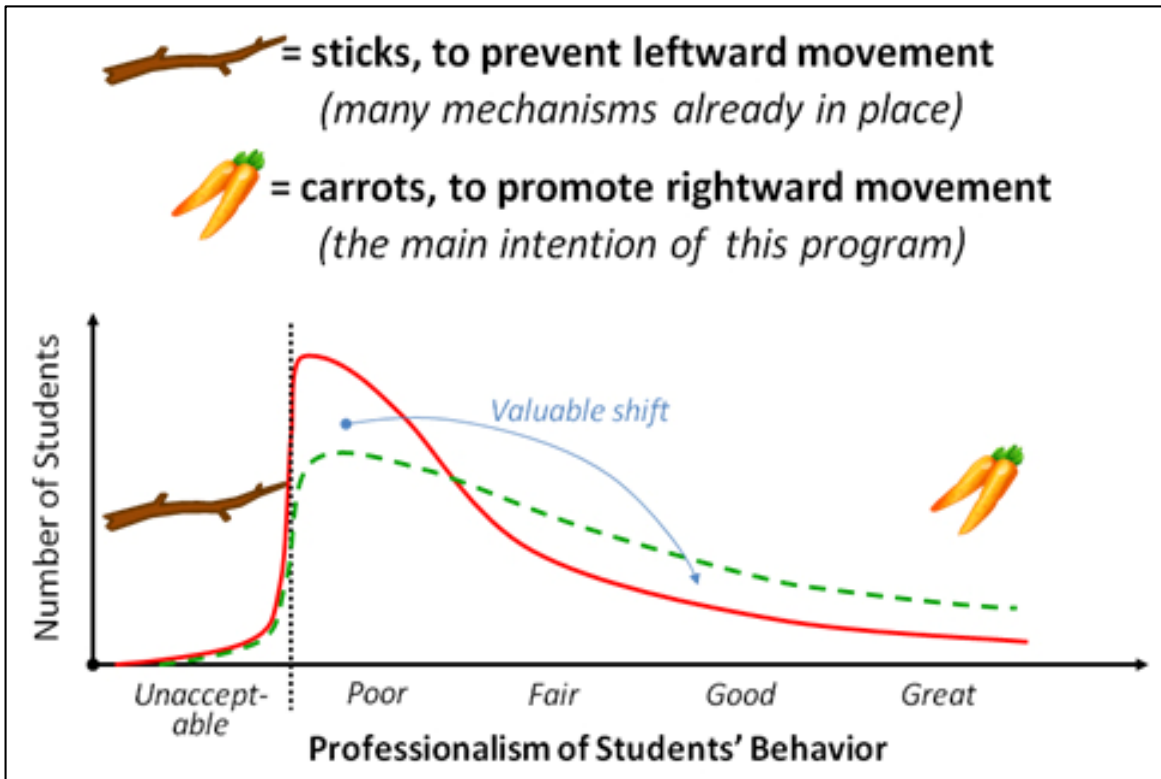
= sticks, to prevent leftward movement
(many mechanisms already in place)

= carrots, to promote rightward movement
(the main intention of this program)

Number of Students

Valuable shift

Unacceptable | Poor | Fair | Good | Great

Professionalism of Students' Behavior